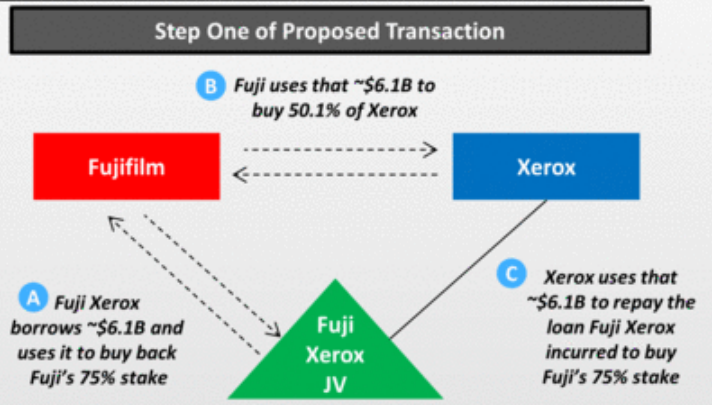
Step One of Proposed Transaction

B Fuji uses that ~$6.1B to buy 50.1% of Xerox

Fujifilm

Xerox

A Fuji Xerox borrows ~$6.1B and uses it to buy back Fuji's 75% stake

Fuji Xerox JV

C Xerox uses that ~$6.1B to repay the loan Fuji Xerox incurred to buy Fuji's 75% stake